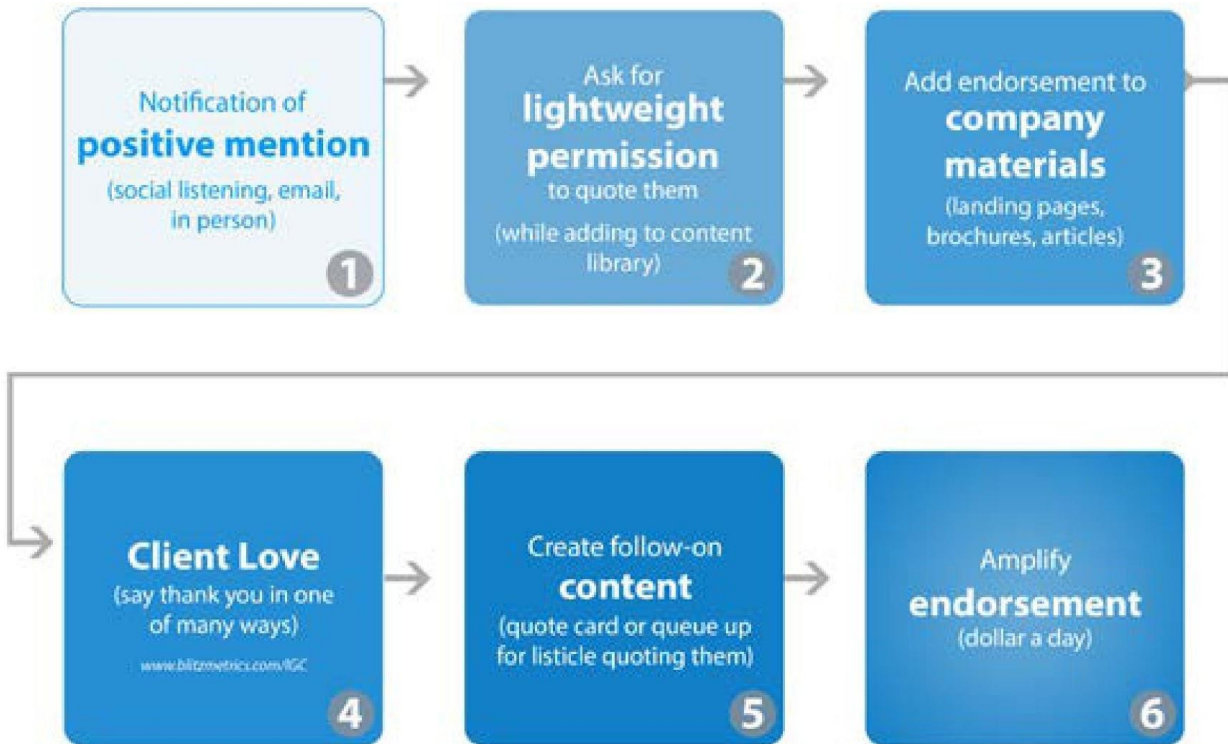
Notification of
positive mention
(social listening, email, in person)
1

Ask for
lightweight permission
to quote them
(while adding to content library)
2

Add endorsement to
company materials
(landing pages, brochures, articles)
3

Client Love
(say thank you in one of many ways)
www.blitzmetrics.com/IGC
4

Create follow-on
content
(quote card or queue up for listicle quoting them)
5

Amplify
endorsement
(dollar a day)
6